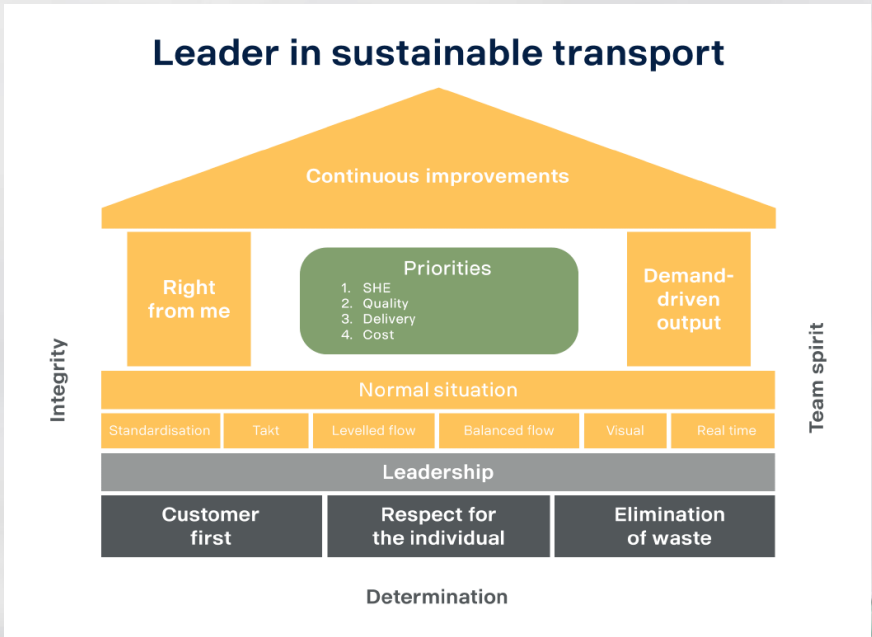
Leader in sustainable transport

Continuous improvements

Right from me

Priorities
1. SHE
2. Quality
3. Delivery
4. Cost

Demand-driven output

Integrity

Team spirit

Normal situation

| Standardisation | Takt | Levelled flow | Balanced flow | Visual | Real time |
|---|---|---|---|---|---|

Leadership

| Customer first | Respect for the individual | Elimination of waste |
|---|---|---|

Determination